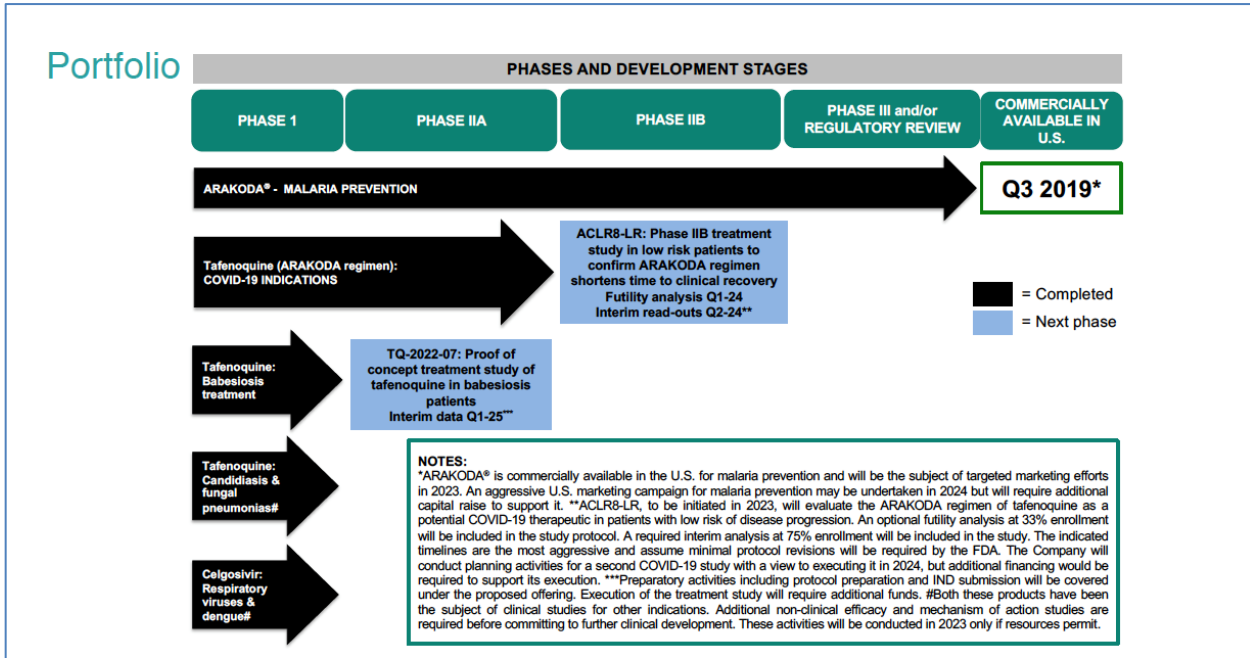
Portfolio

PHASES AND DEVELOPMENT STAGES

| PHASE 1 | PHASE IIA | PHASE IIB | PHASE III and/or REGULATORY REVIEW | COMMERCIALLY AVAILABLE IN U.S. |
|---|---|---|---|---|

ARAKODA® - MALARIA PREVENTION

Q3 2019*

Tafenoquine (ARAKODA regimen): COVID-19 INDICATIONS

ACLR8-LR: Phase IIB treatment study in low risk patients to confirm ARAKODA regimen shortens time to clinical recovery Futility analysis Q1-24 Interim read-outs Q2-24**

= Completed
= Next phase

Tafenoquine: Babesiosis treatment

TQ-2022-07: Proof of concept treatment study of tafenoquine in babesiosis patients Interim data Q1-25***

Tafenoquine: Candidiasis & fungal pneumonias#

Celgosivir: Respiratory viruses & dengue#

NOTES:
*ARAKODA® is commercially available in the U.S. for malaria prevention and will be the subject of targeted marketing efforts in 2023. An aggressive U.S. marketing campaign for malaria prevention may be undertaken in 2024 but will require additional capital raise to support it. **ACLR8-LR, to be initiated in 2023, will evaluate the ARAKODA regimen of tafenoquine as a potential COVID-19 therapeutic in patients with low risk of disease progression. An optional futility analysis at 33% enrollment will be included in the study protocol. A required interim analysis at 75% enrollment will be included in the study. The indicated timelines are the most aggressive and assume minimal protocol revisions will be required by the FDA. The Company will conduct planning activities for a second COVID-19 study with a view to executing it in 2024, but additional financing would be required to support its execution. ***Preparatory activities including protocol preparation and IND submission will be covered under the proposed offering. Execution of the treatment study will require additional funds. #Both these products have been the subject of clinical studies for other indications. Additional non-clinical efficacy and mechanism of action studies are required before committing to further clinical development. These activities will be conducted in 2023 only if resources permit.